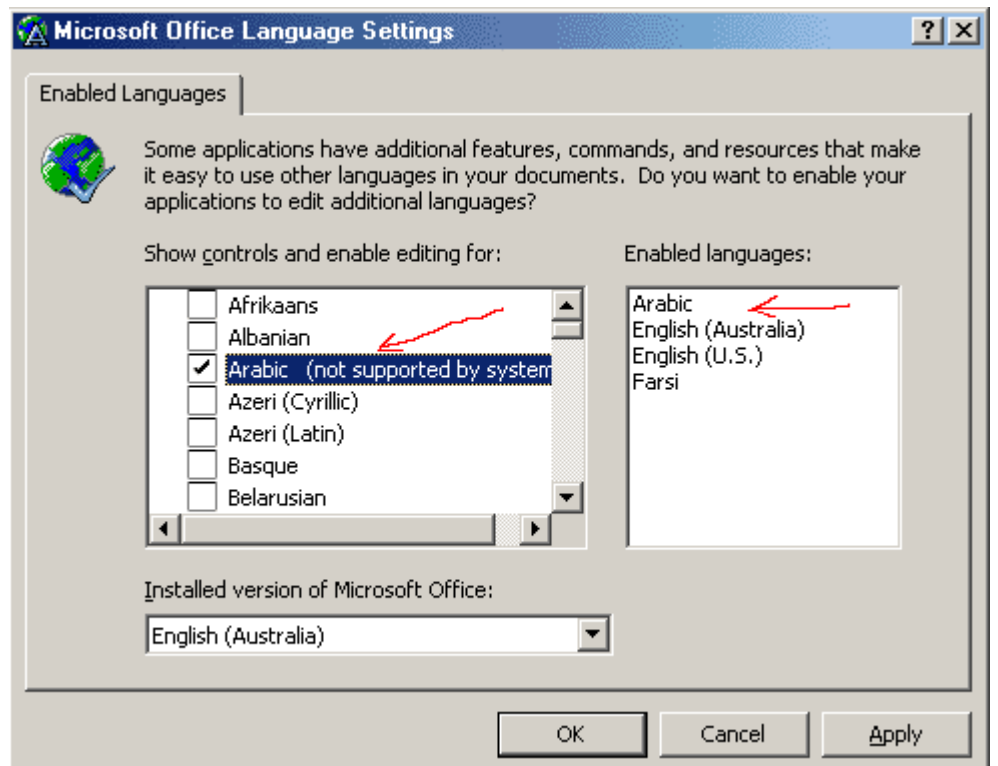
Microsoft Office Language Settings

?
X

Enabled Languages

Some applications have additional features, commands, and resources that make it easy to use other languages in your documents. Do you want to enable your applications to edit additional languages?

Show controls and enable editing for:

Afrikaans
Albanian
Arabic (not supported by system
Azeri (Cyrillic)
Azeri (Latin)
Basque
Belarusian

Enabled languages:

Arabic
English (Australia)
English (U.S.)
Farsi

Installed version of Microsoft Office:

English (Australia)

OK
Cancel
Apply